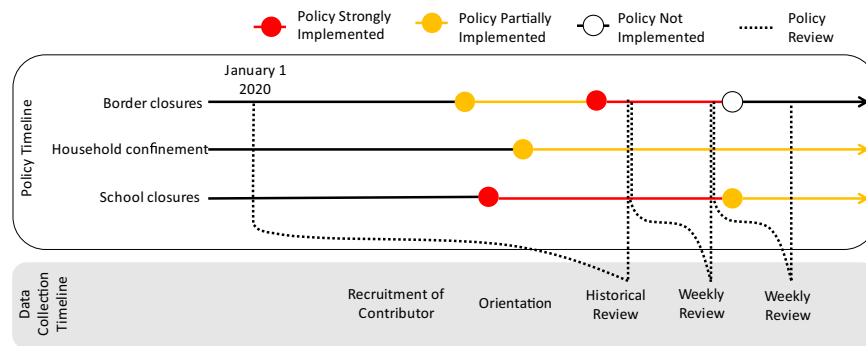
Policy Strongly Implemented

Policy Partially Implemented

Policy Not Implemented

Policy Review

January 1 2020

Policy Timeline

Border closures

Household confinement

School closures

Data Collection Timeline

Recruitment of Contributor

Orientation

Historical Review

Weekly Review

Weekly Review